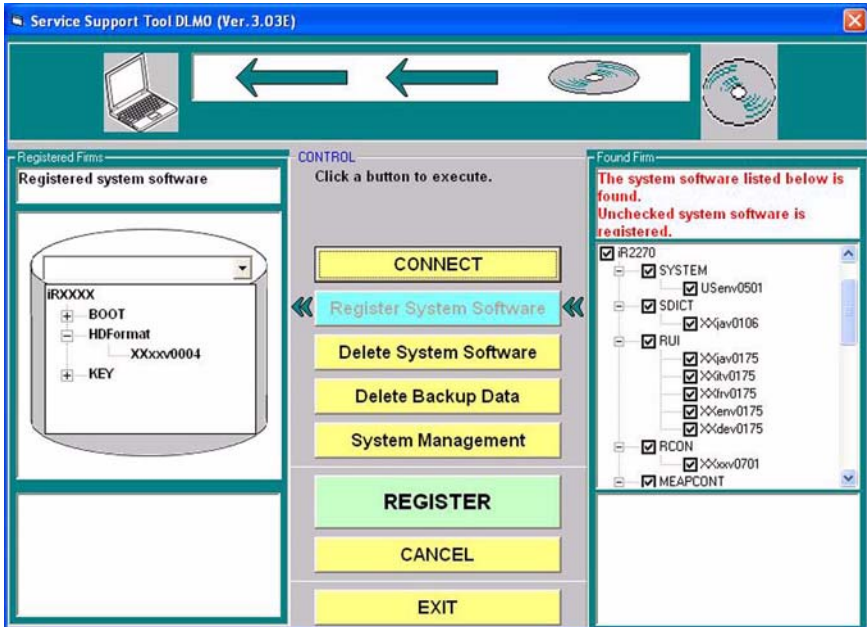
Service Support Tool DLMO (Ver.3.03E)

Registered Firms
Registered system software

iRXXXX
BOOT
HDFormat
XXxxv0004
KEY

CONTROL
Click a button to execute.

CONNECT
Register System Software
Delete System Software
Delete Backup Data
System Management
REGISTER
CANCEL
EXIT

Found Firm
The system software listed below is found.
Unchecked system software is registered.

iR2270
SYSTEM
USenv0501
SDICT
XXjav0106
RUI
XXjav0175
XXitv0175
XXfrv0175
XXenv0175
XXdev0175
RCON
XXxxv0701
MEAPCONT